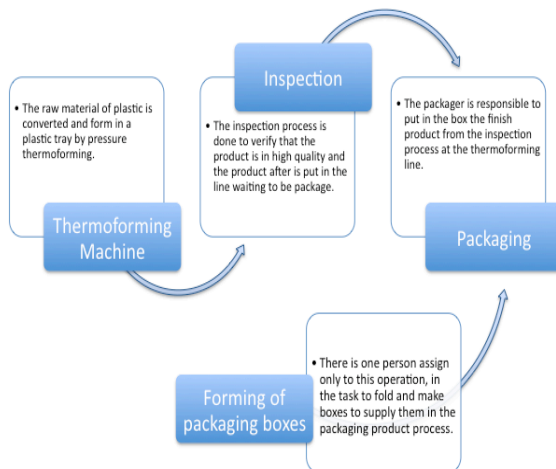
• The raw material of plastic is converted and form in a plastic tray by pressure thermoforming.

Thermoforming Machine

Inspection

• The inspection process is done to verify that the product is in high quality and the product after is put in the line waiting to be package.

• The packager is responsible to put in the box the finish product from the inspection process at the thermoforming line.

Packaging

Forming of packaging boxes

• There is one person assign only to this operation, in the task to fold and make boxes to supply them in the packaging product process.